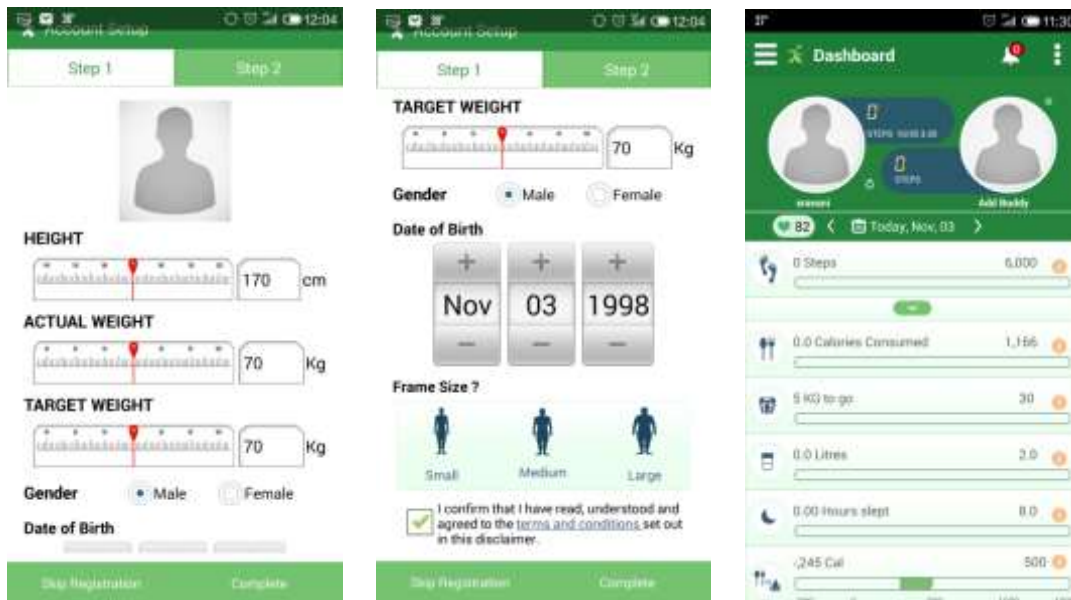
12:04

Account Setup

Step 1

Step 2

HEIGHT

170 cm

ACTUAL WEIGHT

70 Kg

TARGET WEIGHT

70 Kg

Gender

Male

Female

Date of Birth

Skip Registration

Complete

12:04

Account Setup

Step 1

Step 2

TARGET WEIGHT

70 Kg

Gender

Male

Female

Date of Birth

+ + +

Nov 03 1998

− − −

Frame Size ?

Small

Medium

Large

I confirm that I have read, understood and agreed to the terms and conditions set out in this disclaimer.

Skip Registration

Complete

11:30

Dashboard

0

STEPS

STEPS

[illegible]

Add Buddy

82

Today, Nov, 03

0 Steps 6,000

0.0 Calories Consumed 1,166

5 KG to go 30

0.0 Litres 2.0

0.00 Hours slept 8.0

-245 Cal 500